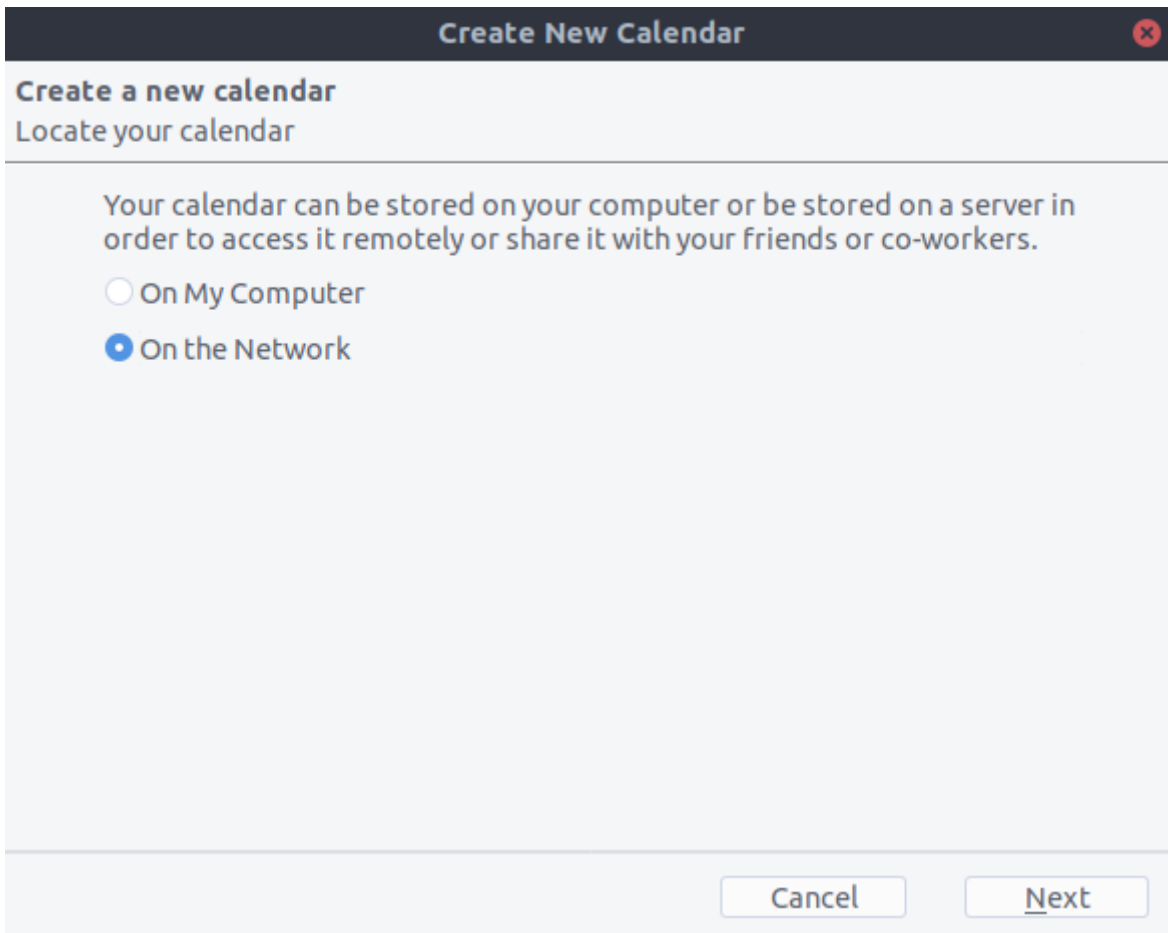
Create New Calendar

Create a new calendar
Locate your calendar

Your calendar can be stored on your computer or be stored on a server in order to access it remotely or share it with your friends or co-workers.

On My Computer

On the Network

Cancel

Next